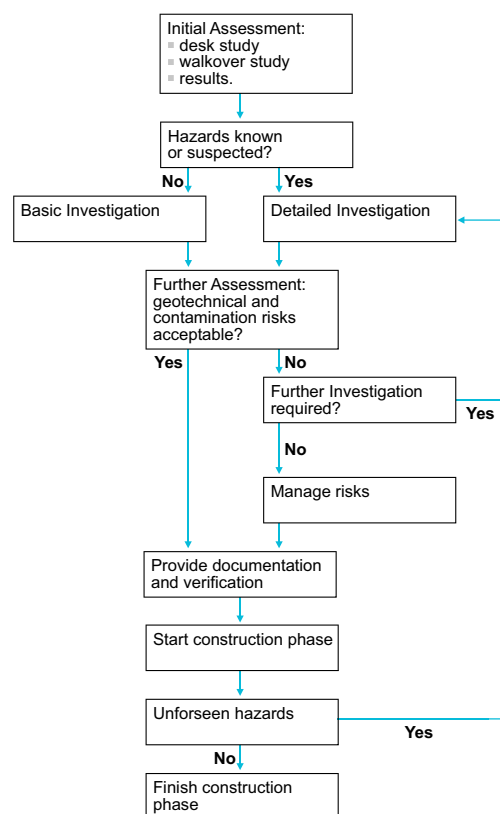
Initial Assessment:
- desk study
- walkover study
- results.

Hazards known or suspected?

No

Yes

Basic Investigation

Detailed Investigation

Further Assessment: geotechnical and contamination risks acceptable?

Yes

No

Further Investigation required?

Yes

No

Manage risks

Provide documentation and verification

Start construction phase

Unforseen hazards

Yes

No

Finish construction phase